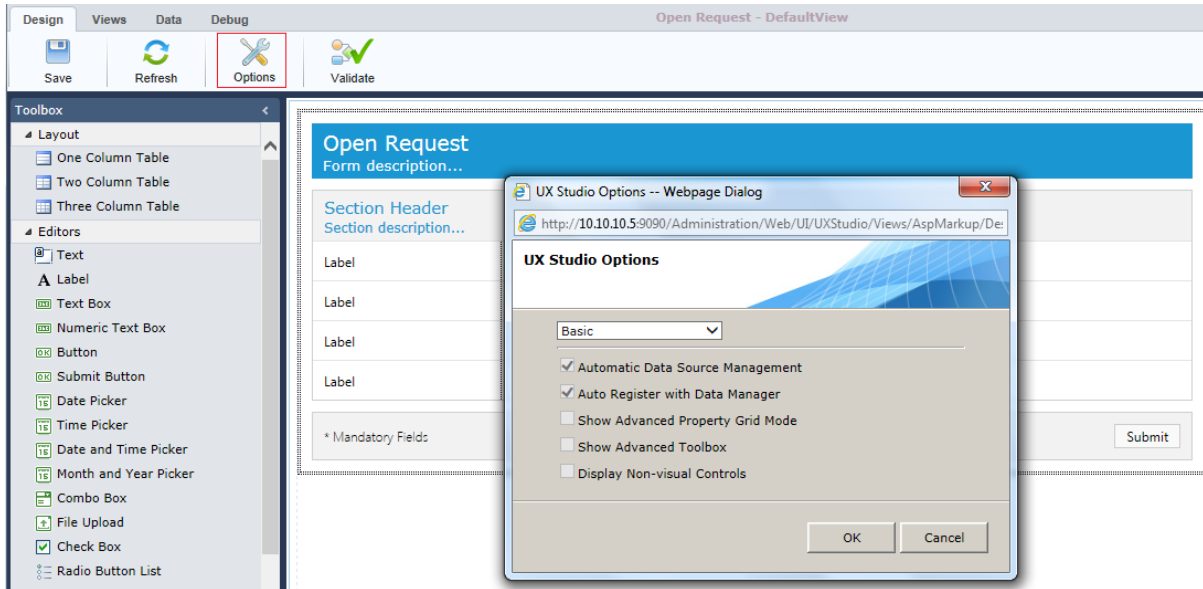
Design Views Data Debug

Open Request - DefaultView

Save Refresh Options Validate

Toolbox

Layout
One Column Table
Two Column Table
Three Column Table
Editors
Text
Label
Text Box
Numeric Text Box
Button
Submit Button
Date Picker
Time Picker
Date and Time Picker
Month and Year Picker
Combo Box
File Upload
Check Box
Radio Button List

Open Request
Form description...

Section Header
Section description...

Label
Label
Label
Label

* Mandatory Fields

Submit

UX Studio Options -- Webpage Dialog

http://10.10.10.5:9090/Administration/Web/UI/UXStudio/Views/AspMarkup/De

UX Studio Options

Basic

Automatic Data Source Management
Auto Register with Data Manager
Show Advanced Property Grid Mode
Show Advanced Toolbox
Display Non-visual Controls

OK Cancel